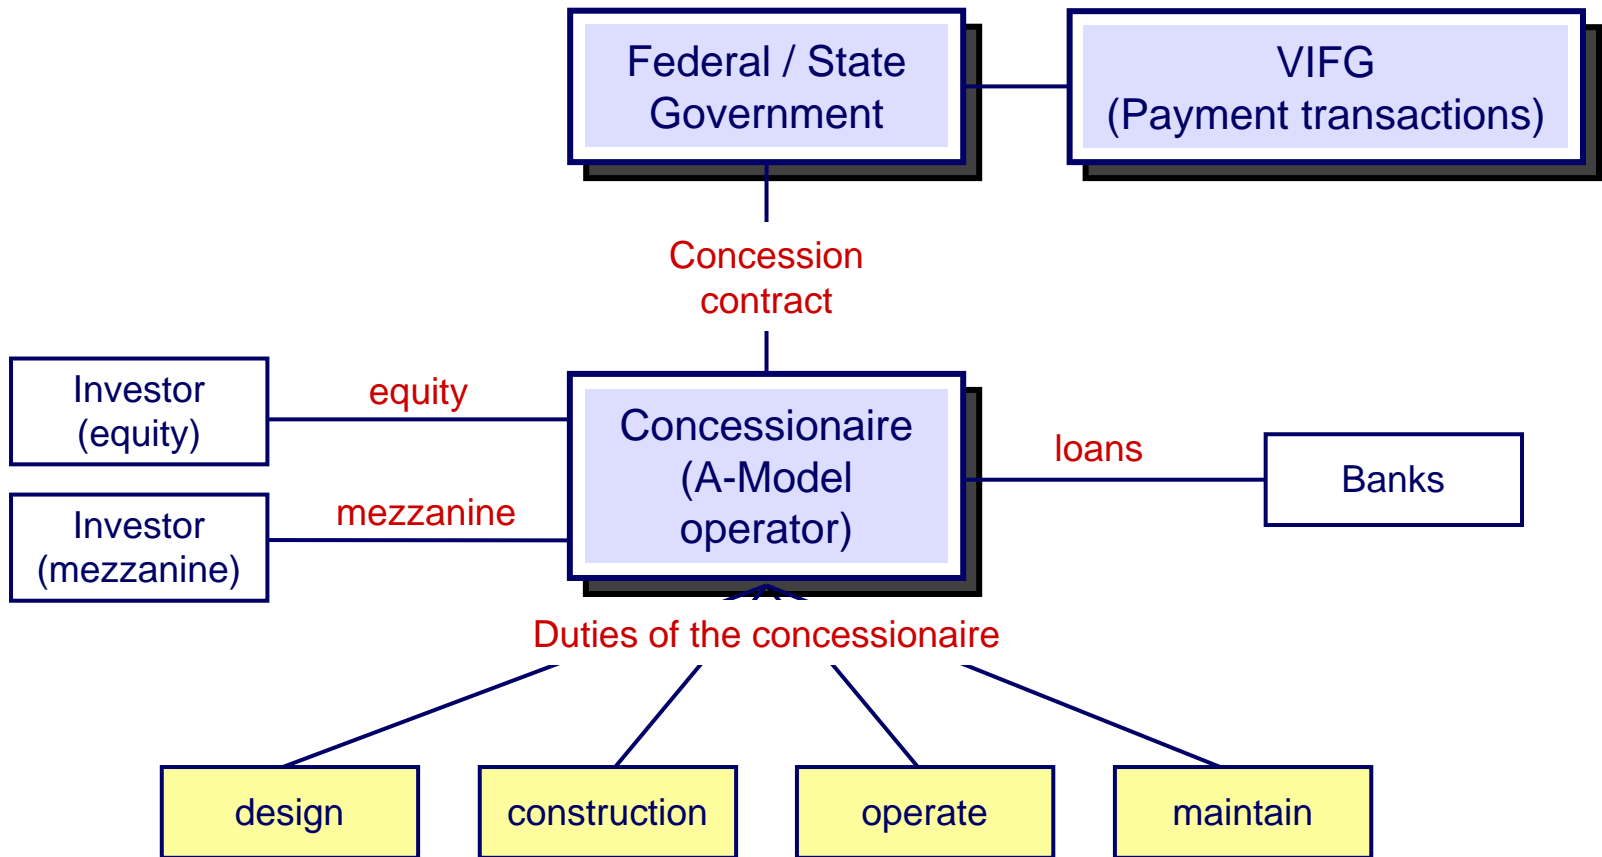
Federal / State Government

VIFG (Payment transactions)

Concession contract

Investor (equity)

equity

Concessionaire (A-Model operator)

loans

Banks

Investor (mezzanine)

mezzanine

Duties of the concessionaire

design

construction

operate

maintain